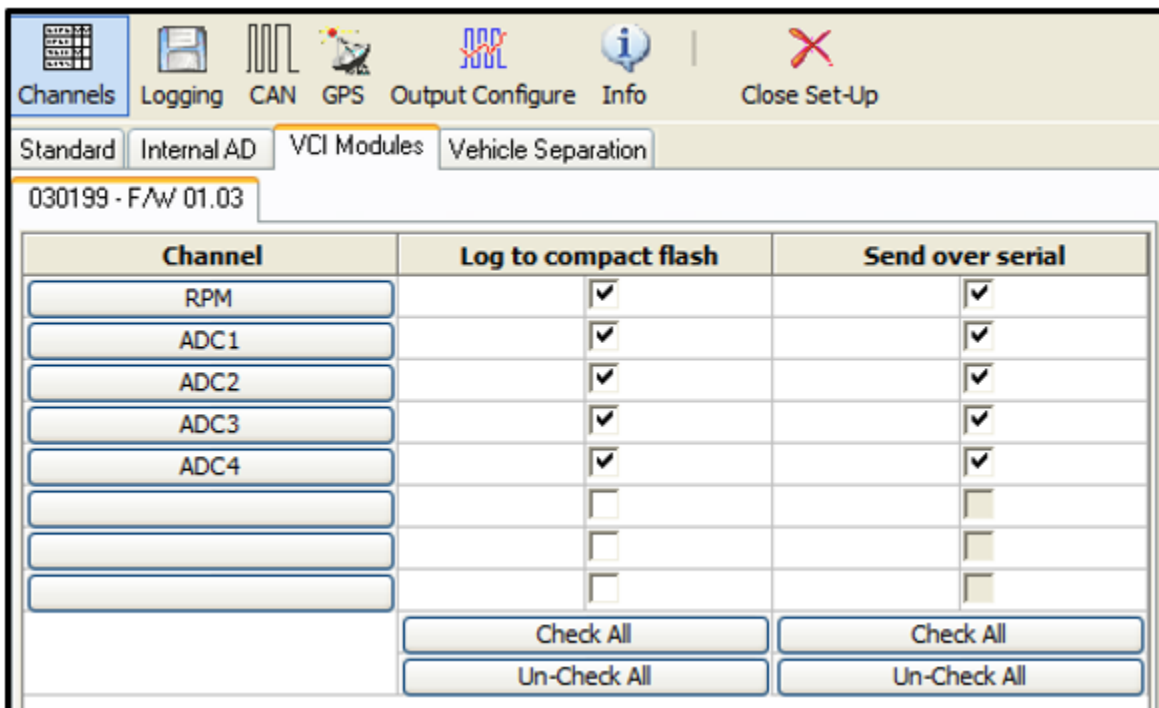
Channels Logging CAN GPS Output Configure Info Close Set-Up

Standard | Internal AD | VCI Modules | Vehicle Separation

030199 - F/W 01.03

| Channel | Log to compact flash | Send over serial |
|---|---|---|
| RPM | ☑ | ☑ |
| ADC1 | ☑ | ☑ |
| ADC2 | ☑ | ☑ |
| ADC3 | ☑ | ☑ |
| ADC4 | ☑ | ☑ |
| | ☐ | ☐ |
| | ☐ | ☐ |
| | ☐ | ☐ |
| | Check All | Check All |
| | Un-Check All | Un-Check All |